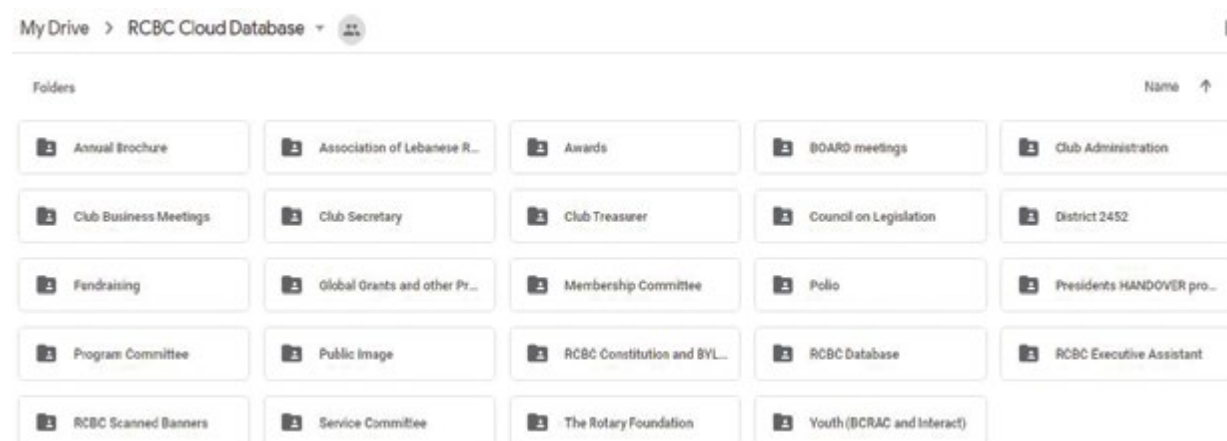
My Drive > RCBC Cloud Database

Folders

Name ↑

Annual Brochure

Association of Lebanese R...

Awards

BOARD meetings

Club Administration

Club Business Meetings

Club Secretary

Club Treasurer

Council on Legislation

District 2452

Fendraising

Global Grants and other Pr...

Membership Committee

Polio

Presidents HANDOVER pro...

Program Committee

Public Image

RCBC Constitution and BYL...

RCBC Database

RCBC Executive Assistant

RCBC Scanned Banners

Service Committee

The Rotary Foundation

Youth (BCRAC and Interact)